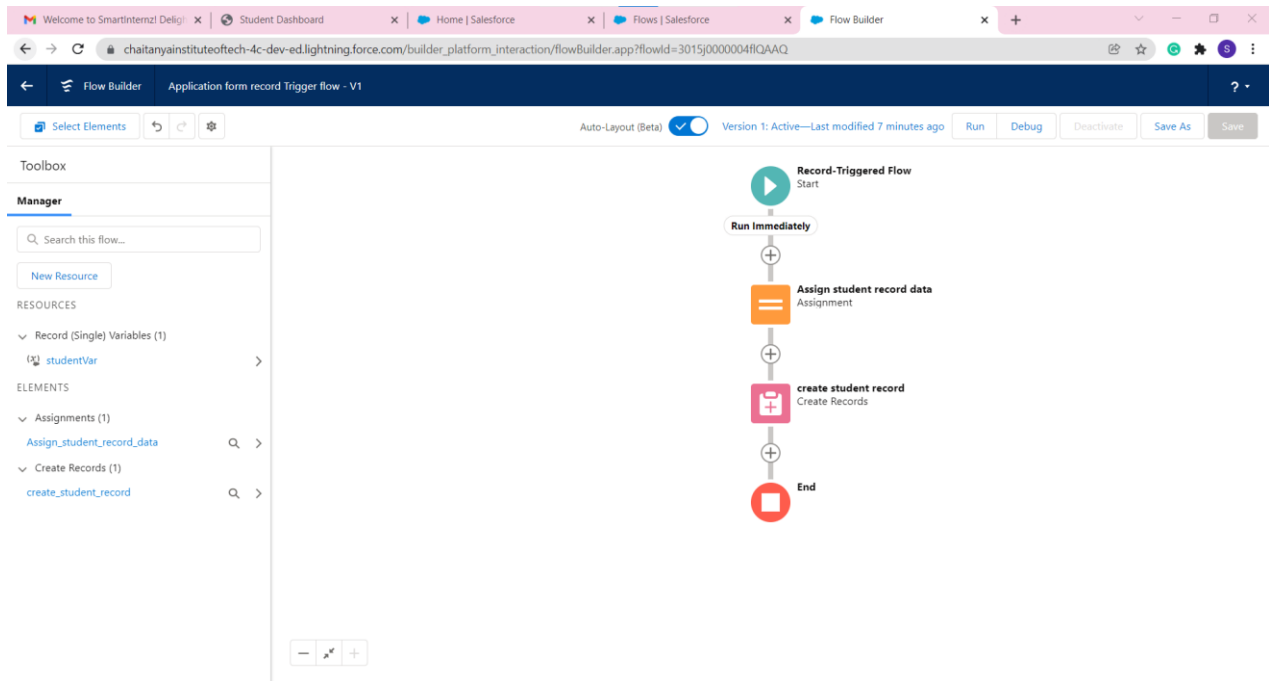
Welcome to SmartInternz! Deligh
Student Dashboard
Home | Salesforce
Flows | Salesforce
Flow Builder
chaitanyainstituteoftech-4c-dev-ed.lightning.force.com/builder_platform_interaction/flowBuilder.app?flowId=3015j0000004flQAAQ
S
Flow Builder
Application form record Trigger flow - V1
?
Select Elements
Auto-Layout (Beta)
Version 1: Active—Last modified 7 minutes ago
Run
Debug
Deactivate
Save As
Save
Toolbox
Manager
Search this flow...
New Resource
RESOURCES
Record (Single) Variables (1)
studentVar
ELEMENTS
Assignments (1)
Assign_student_record_data
Create Records (1)
create_student_record
Record-Triggered Flow
Start
Run Immediately
Assign student record data
Assignment
create student record
Create Records
End